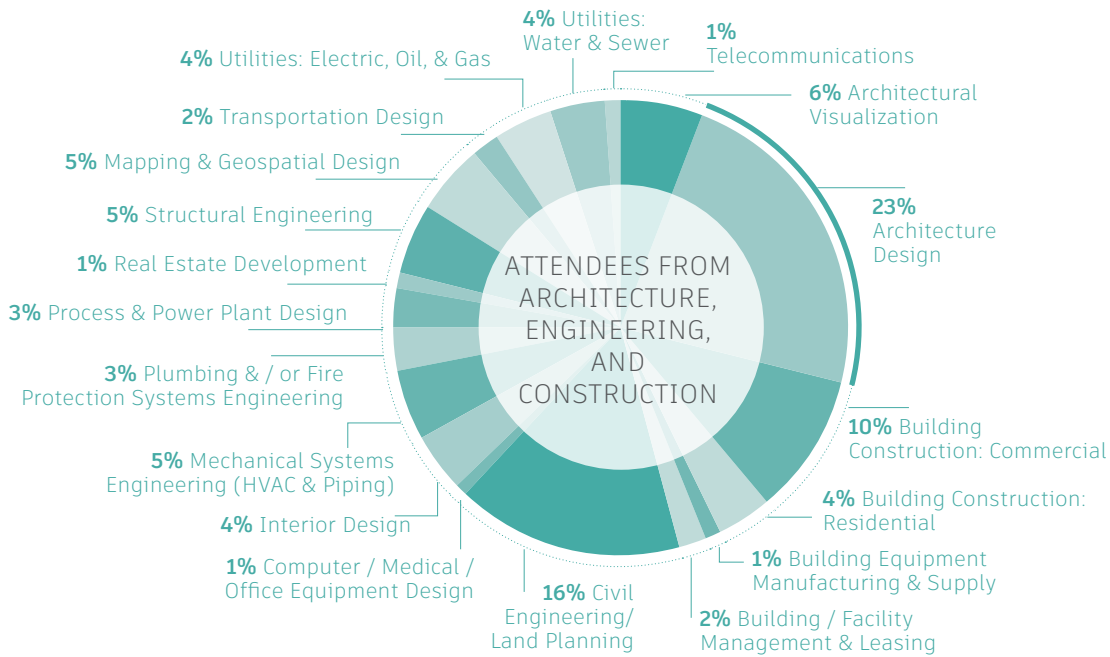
ATTENDEES FROM ARCHITECTURE, ENGINEERING, AND CONSTRUCTION

4% Utilities: Water & Sewer

1% Telecommunications

6% Architectural Visualization

23% Architecture Design

10% Building Construction: Commercial

4% Building Construction: Residential

1% Building Equipment Manufacturing & Supply

2% Building / Facility Management & Leasing

16% Civil Engineering/ Land Planning

1% Computer / Medical / Office Equipment Design

4% Interior Design

5% Mechanical Systems Engineering (HVAC & Piping)

3% Plumbing & / or Fire Protection Systems Engineering

3% Process & Power Plant Design

1% Real Estate Development

5% Structural Engineering

5% Mapping & Geospatial Design

2% Transportation Design

4% Utilities: Electric, Oil, & Gas